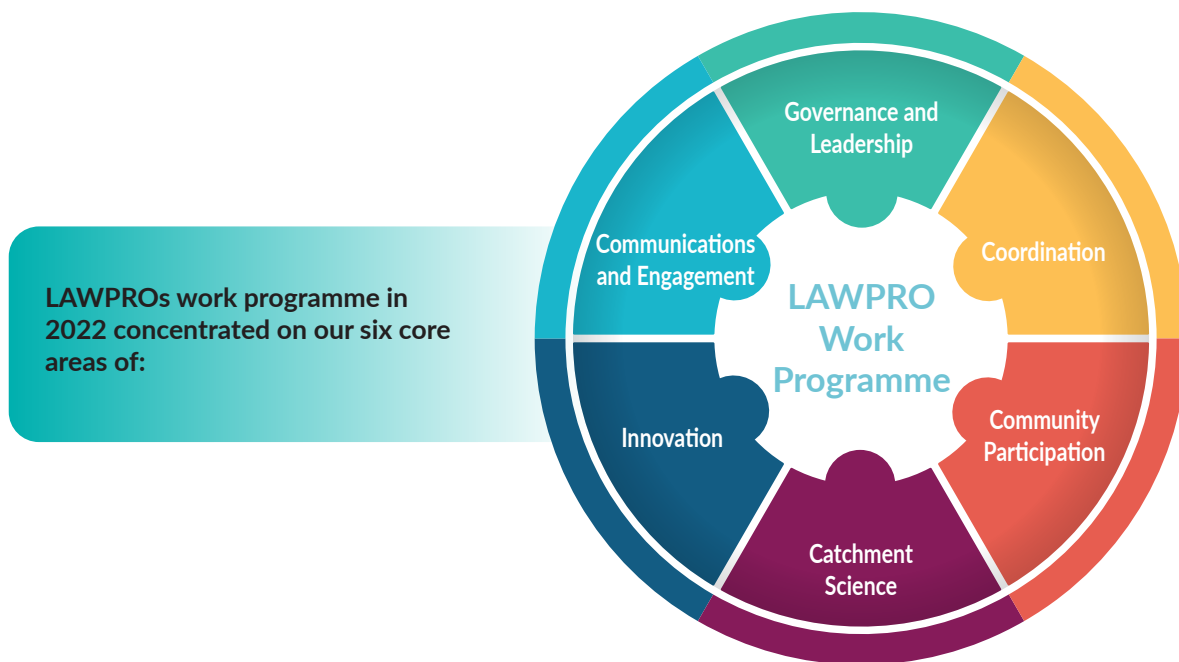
LAWPROs work programme in 2022 concentrated on our six core areas of:

LAWPRO Work Programme

Governance and Leadership

Coordination

Community Participation

Catchment Science

Innovation

Communications and Engagement